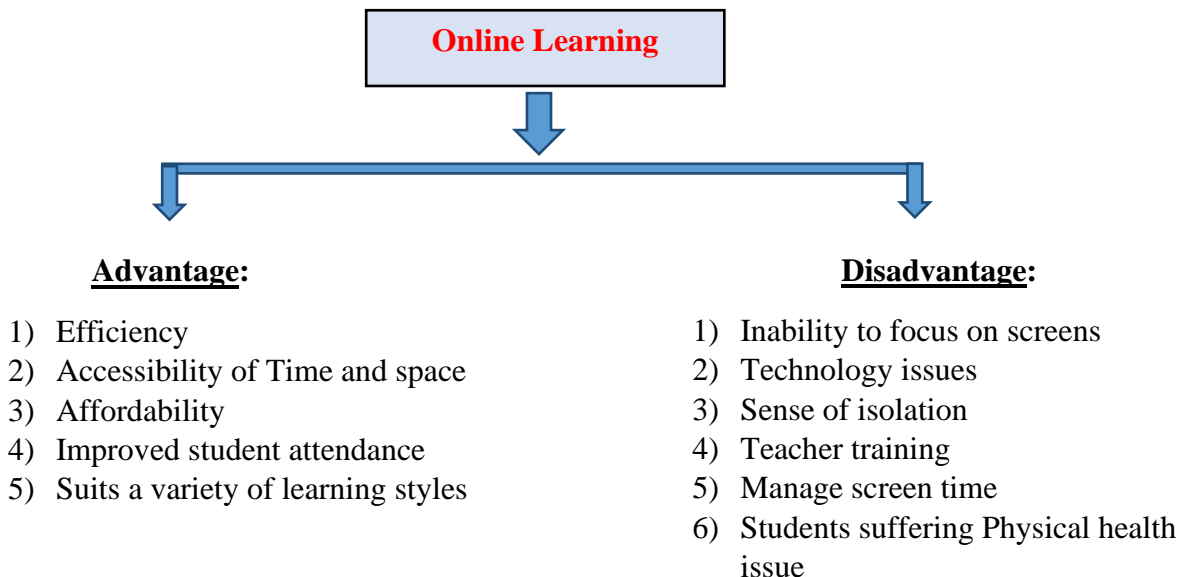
Online Learning

Advantage:

1) Efficiency
2) Accessibility of Time and space
3) Affordability
4) Improved student attendance
5) Suits a variety of learning styles

Disadvantage:

1) Inability to focus on screens
2) Technology issues
3) Sense of isolation
4) Teacher training
5) Manage screen time
6) Students suffering Physical health issue